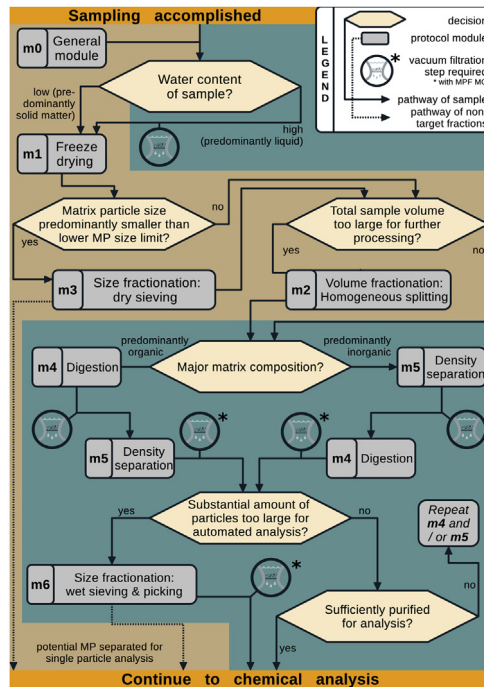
Sampling accomplished

LEGEND
decision
protocol module
vacuum filtration step required
* with MPF MC
pathway of sample
pathway of non target fractions

m0 General module

Water content of sample?

low (predominantly solid matter)

high (predominantly liquid)

m1 Freeze drying

Matrix particle size predominantly smaller than lower MP size limit?

no

yes

Total sample volume too large for further processing?

yes

no

m3 Size fractionation: dry sieving

m2 Volume fractionation: Homogeneous splitting

m4 Digestion

predominantly organic

Major matrix composition?

predominantly inorganic

m5 Density separation

*

*

m5 Density separation

m4 Digestion

Substantial amount of particles too large for automated analysis?

yes

no

Repeat m4 and / or m5

m6 Size fractionation: wet sieving & picking

*

no

Sufficiently purified for analysis?

yes

potential MP separated for single particle analysis

Continue to chemical analysis